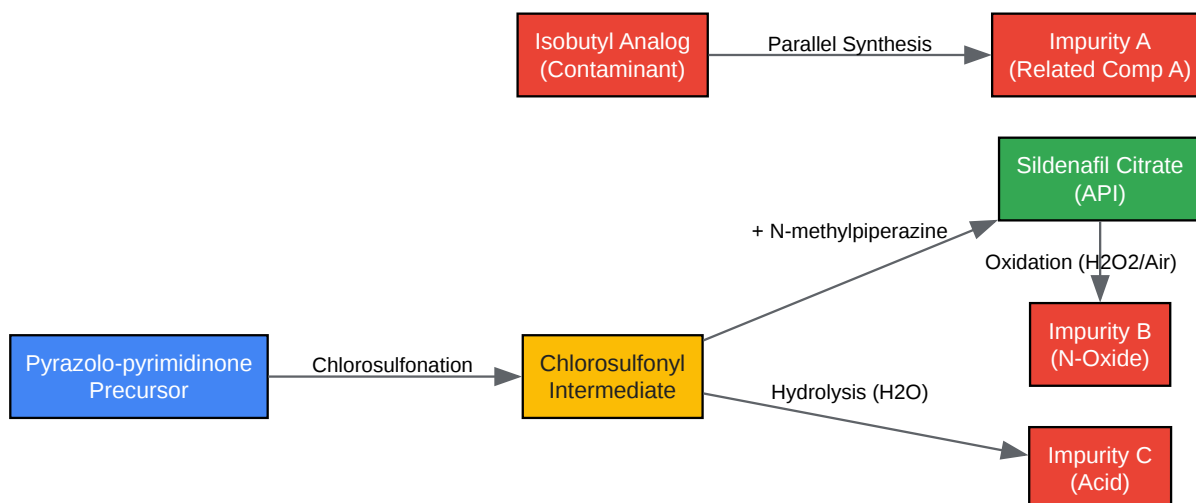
Isobutyl Analog (Contaminant)

Parallel Synthesis

Impurity A (Related Comp A)

Sildenafil Citrate (API)

+ N-methylpiperazine

Oxidation (H2O2/Air)

Impurity B (N-Oxide)

Pyrazolo-pyrimidinone Precursor

Chlorosulfonation

Chlorosulfonyl Intermediate

Hydrolysis (H2O)

Impurity C (Acid)